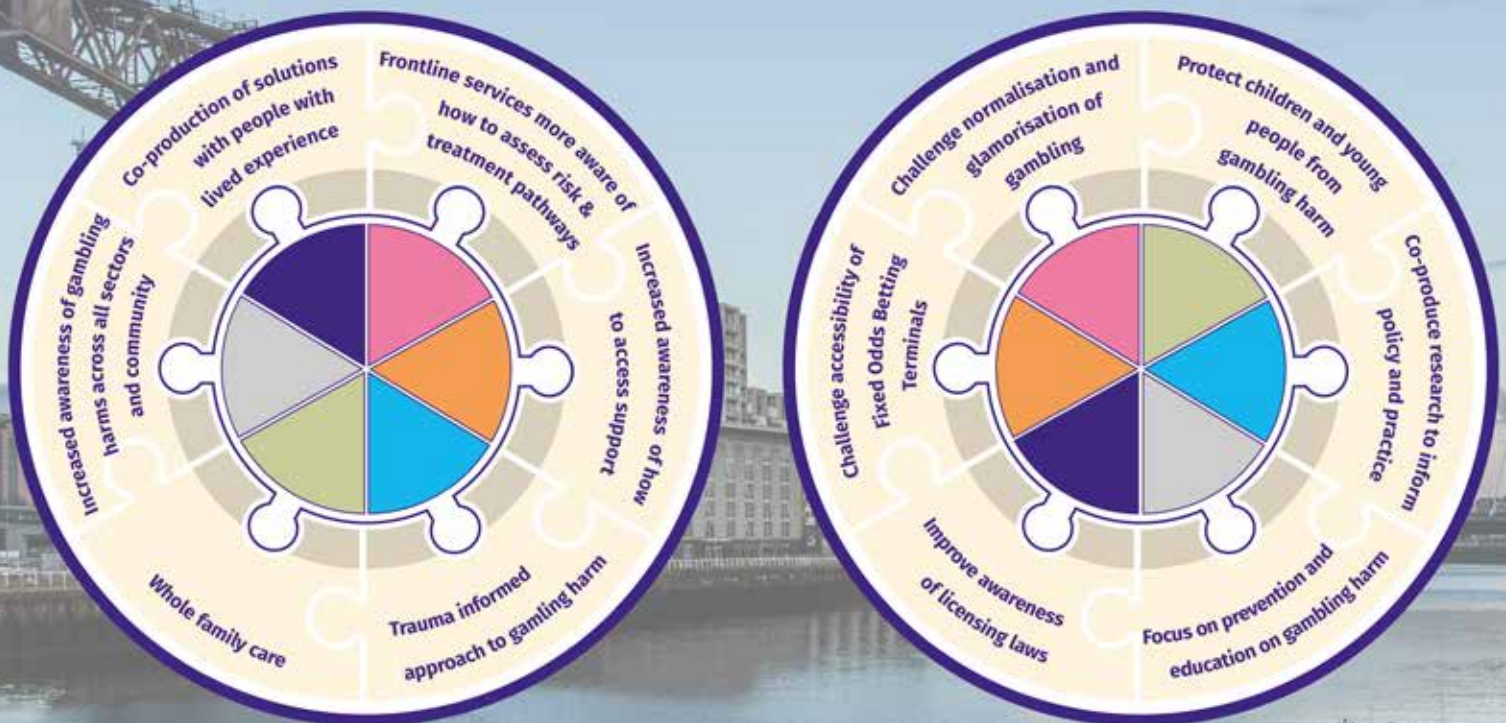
Co-production of solutions with people with lived experience

Frontline services more aware of how to assess risk & treatment pathways

Increased awareness of how to access support

Trauma informed approach to gamling harm

Whole family care

Increased awareness of gambling harms across all sectors and community

Challenge normalisation and glamorisation of gambling

Protect children and young people from gambling harm

Co-produce research to inform policy and practice

Focus on prevention and education on gambling harm

Improve awareness of licensing laws

Challenge accessibility of Fixed Odds Betting Terminals